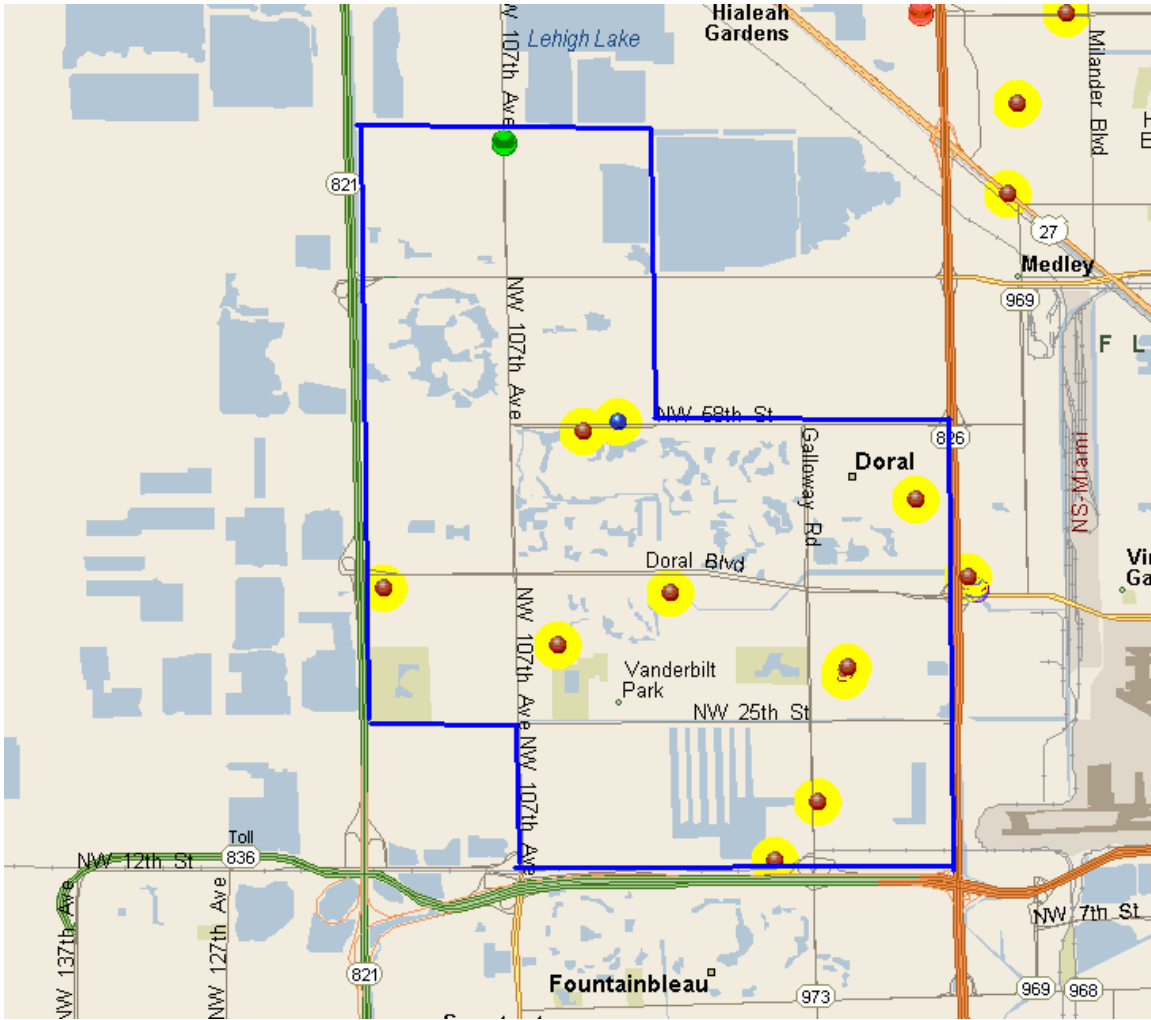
Hialeah Gardens
Lehigh Lake
NW 107th Ave
Milander Blvd
H
B
821
27
Medley
969
F L
NW 107th Ave
NW 58th St
826
Galloway Rd
Doral
NS-Miami
Vi
Ga
Doral Blvd
NW 107th Ave
Vanderbilt Park
NW 25th St
NW 107th Ave
Toll
836
NW 12th St
NW 137th Ave
NW 127th Ave
NW 7th St
821
Fountainbleau
973
969
968